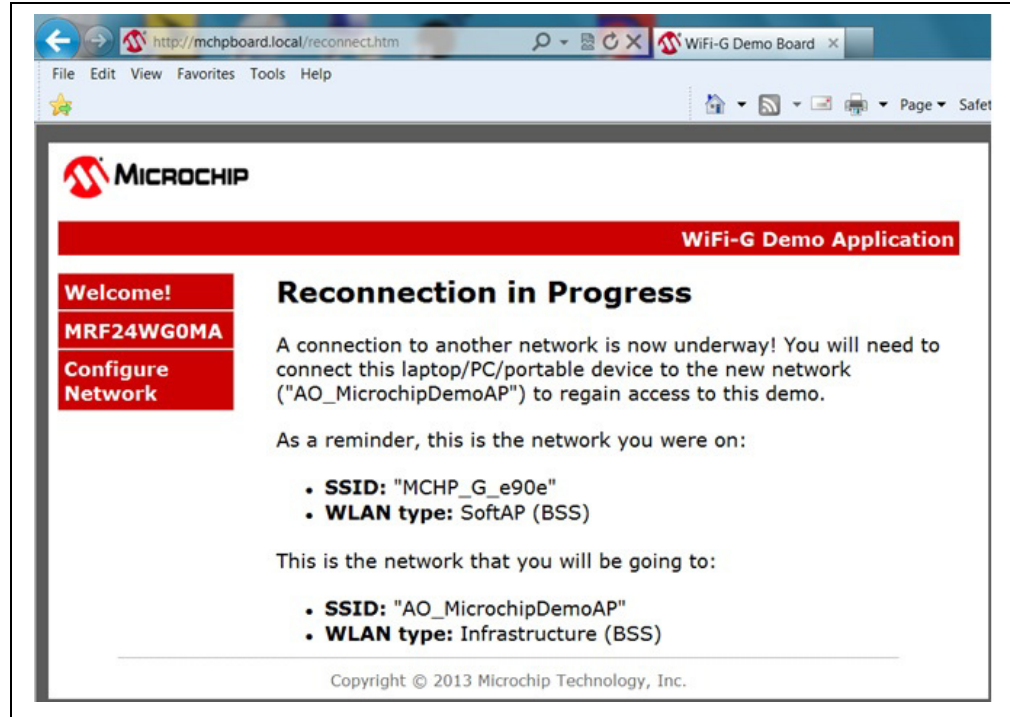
http://mchpboard.local/reconnect.htm

WiFi-G Demo Board ×

File Edit View Favorites Tools Help

Page ▾ Safet

MICROCHIP

WiFi-G Demo Application

Welcome!

MRF24WG0MA

Configure Network

Reconnection in Progress

A connection to another network is now underway! You will need to connect this laptop/PC/portable device to the new network ("AO_MicrochipDemoAP") to regain access to this demo.

As a reminder, this is the network you were on:

- **SSID:** "MCHP_G_e90e"
- **WLAN type:** SoftAP (BSS)

This is the network that you will be going to:

- **SSID:** "AO_MicrochipDemoAP"
- **WLAN type:** Infrastructure (BSS)

Copyright © 2013 Microchip Technology, Inc.